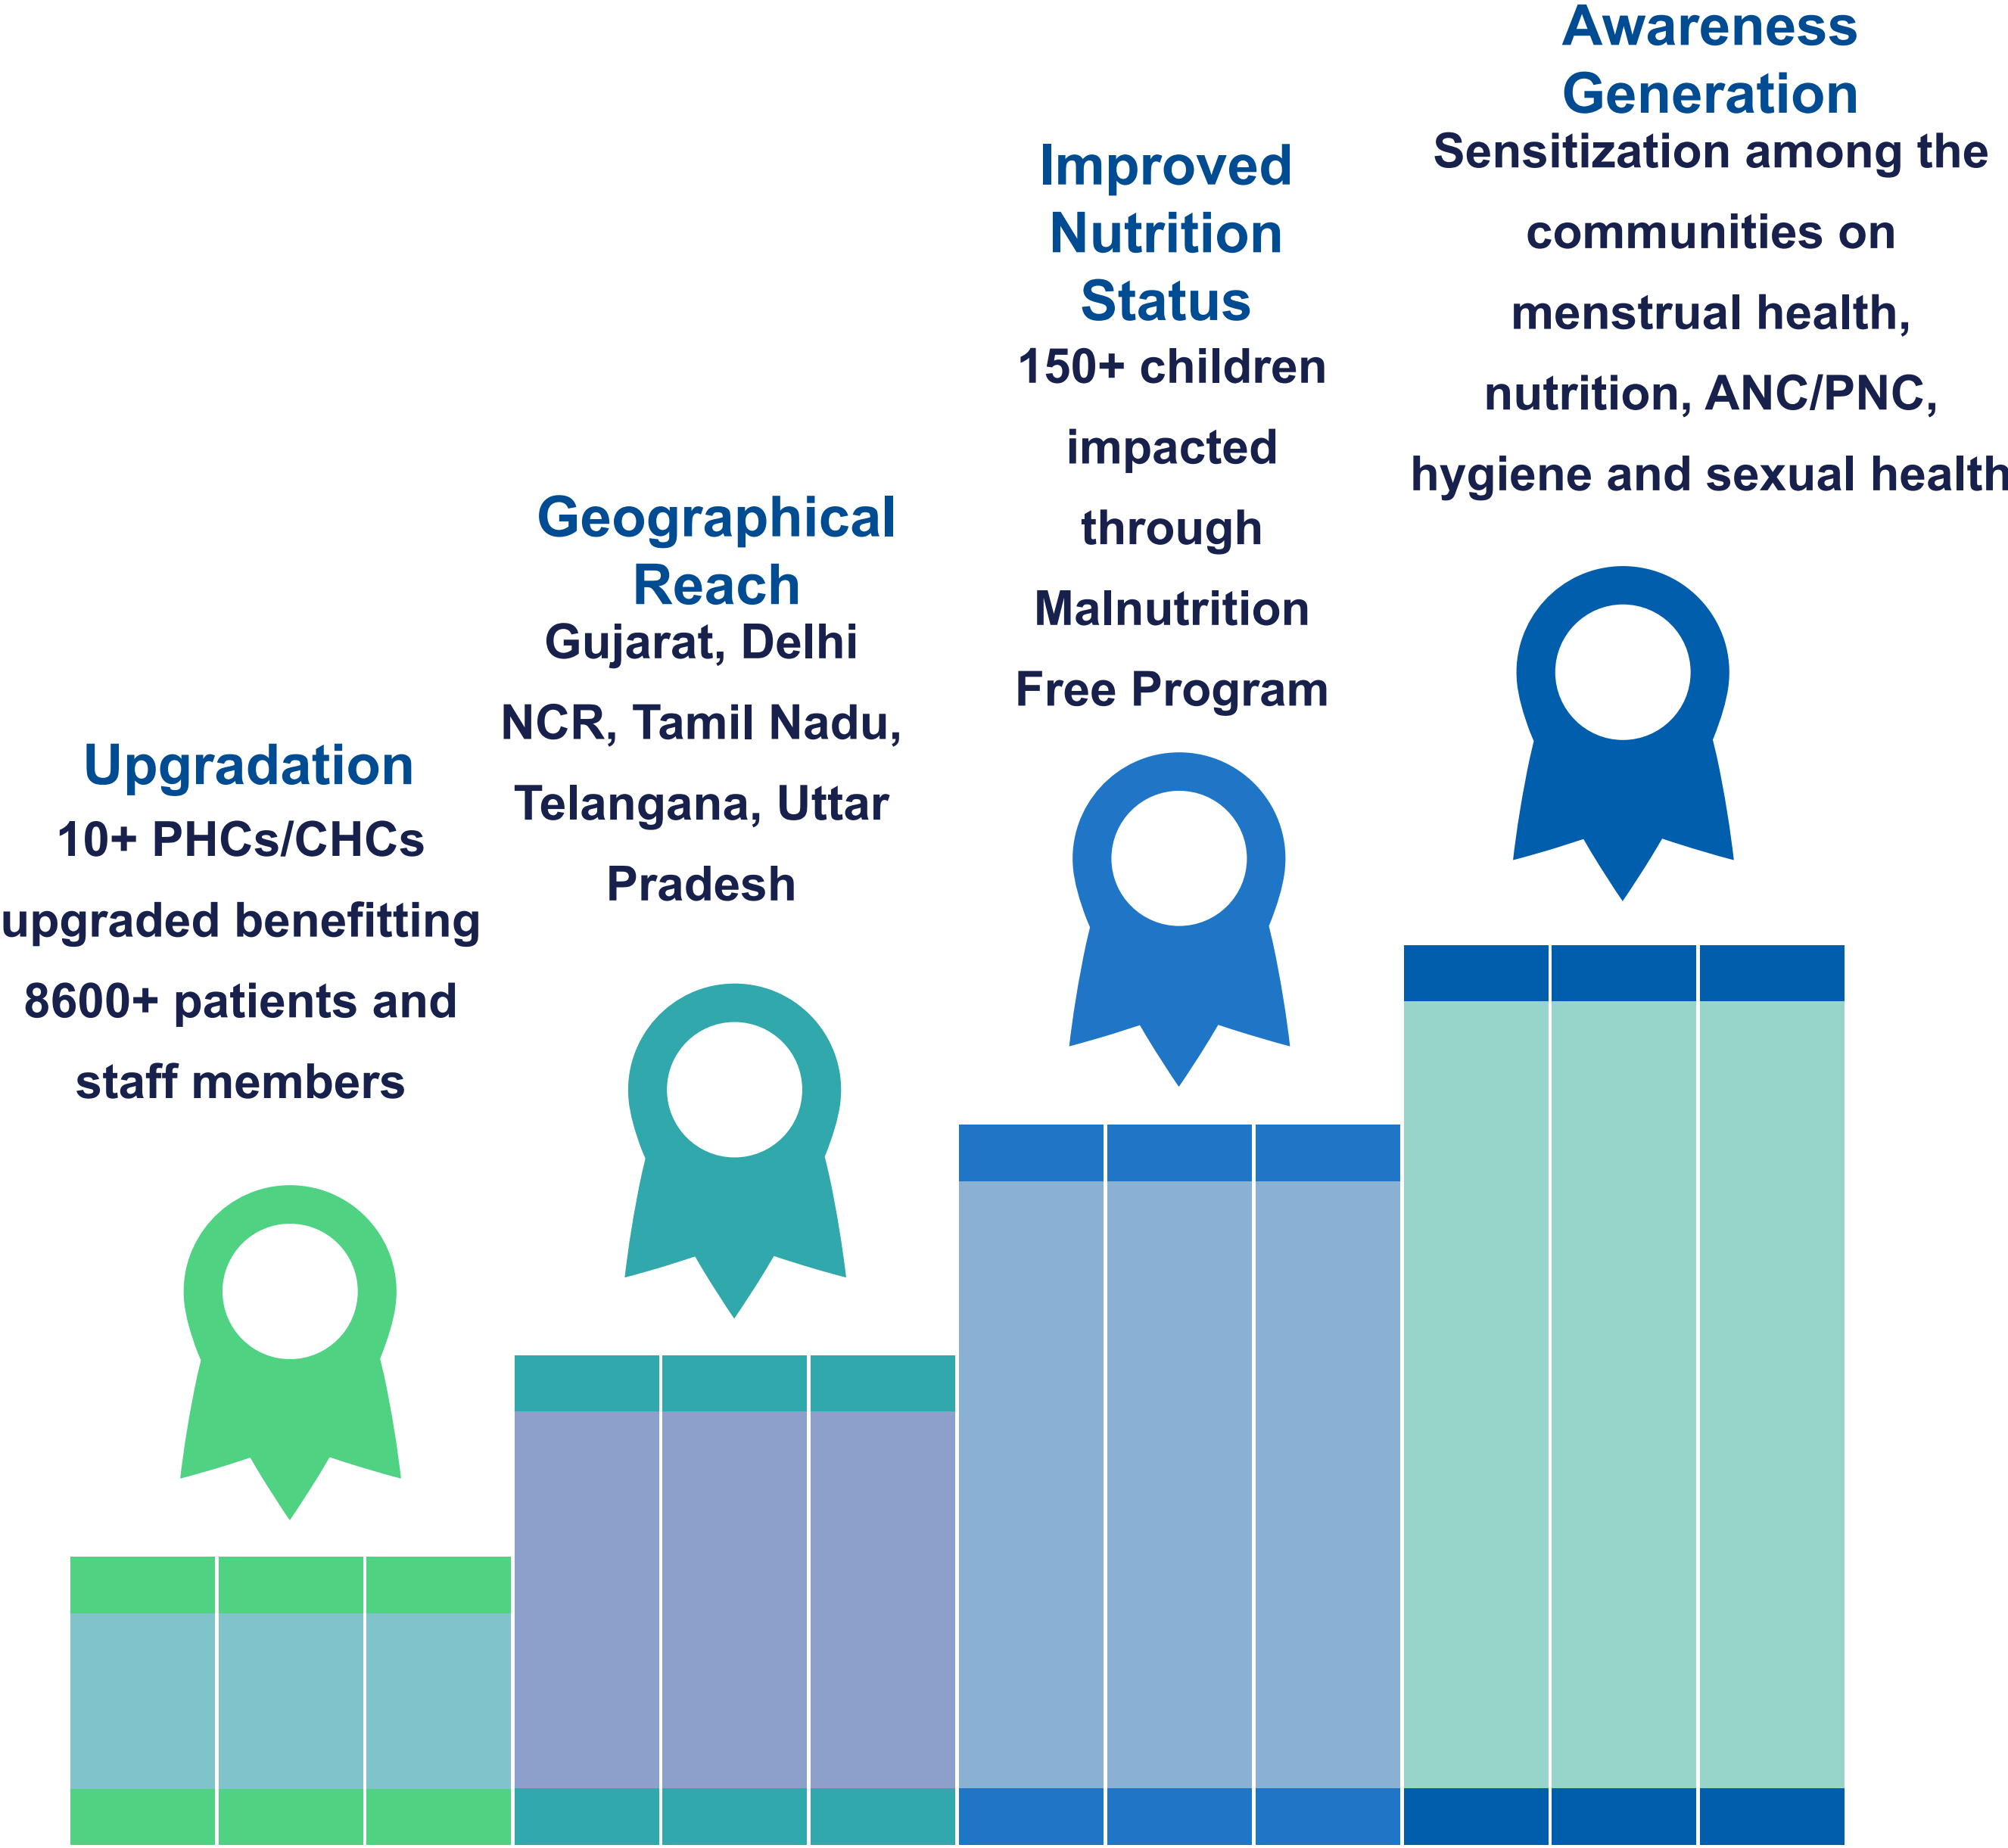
Upgradation
10+ PHCs/CHCs upgraded benefitting 8600+ patients and staff members

Geographical Reach
Gujarat, Delhi NCR, Tamil Nadu, Telangana, Uttar Pradesh

Improved Nutrition Status
150+ children impacted through Malnutrition Free Program

Awareness Generation
Sensitization among the communities on menstrual health, nutrition, ANC/PNC, hygiene and sexual health